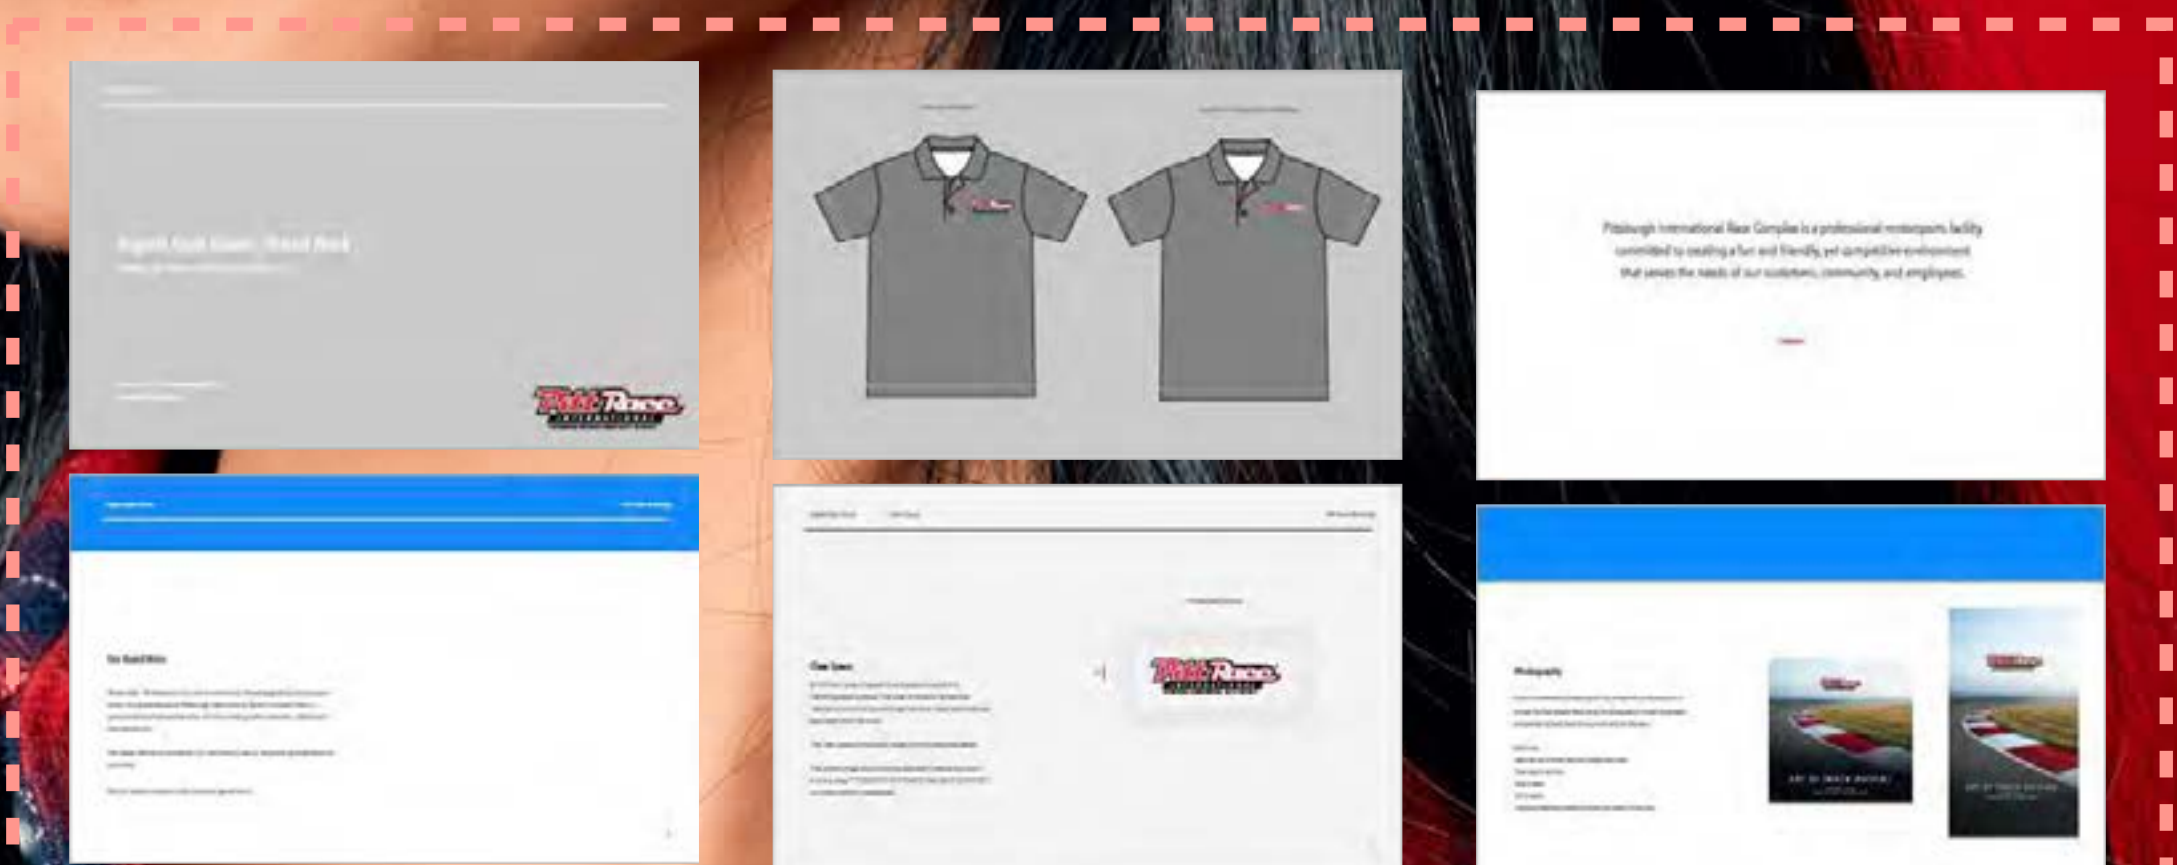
Pittsburgh International Race Complex is a professional motorsports facility committed to creating a fun and friendly, yet competitive environment that serves the needs of our customers, community, and employees.

Pitt Race